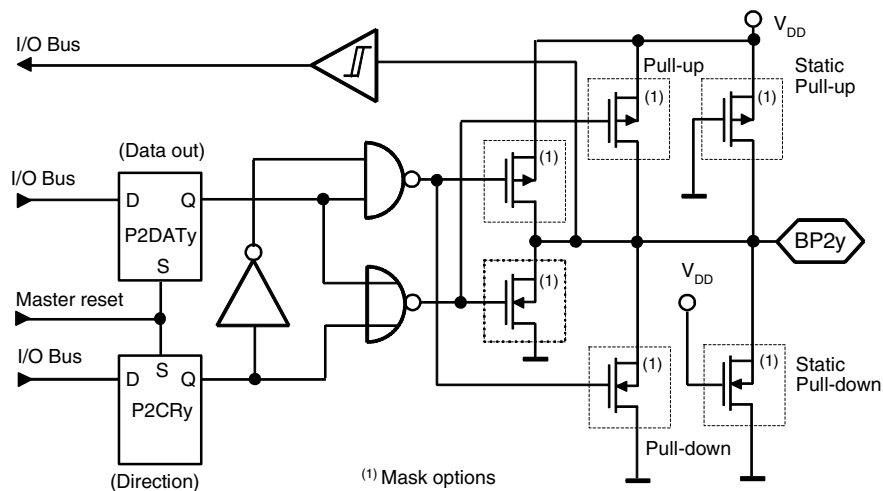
I/O Bus

$V_{DD}$

Pull-up

Static Pull-up

(1)

(1)

(Data out)

I/O Bus

D Q

P2DATy

S

(1)

BP2y

$V_{DD}$

Master reset

(1)

I/O Bus

D S Q

P2CRy

(1)

(1)

Static Pull-down

Pull-down

(Direction)

$^{(1)}$ Mask options